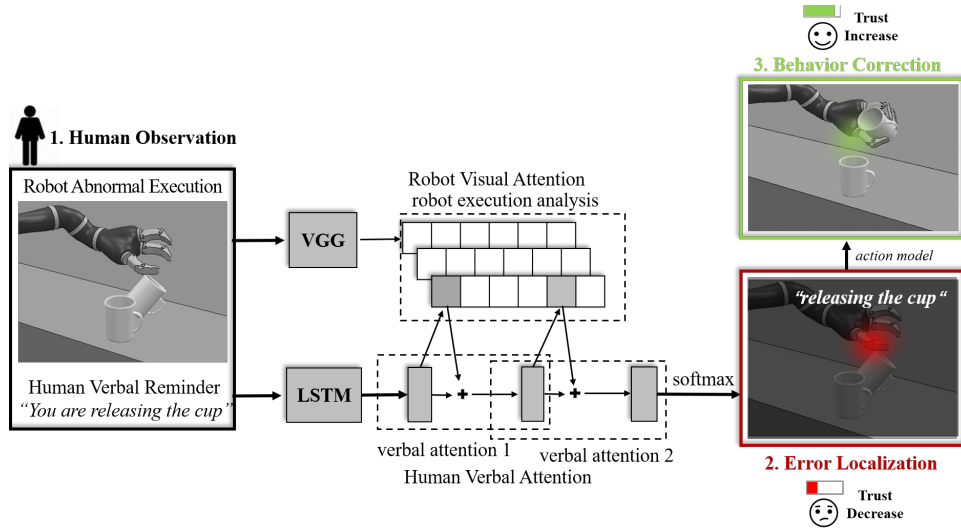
Trust
Increase

3. Behavior Correction

1. Human Observation

Robot Abnormal Execution

Robot Visual Attention
robot execution analysis

VGG

action model

"releasing the cup"

Human Verbal Reminder
"You are releasing the cup"

LSTM

softmax

verbal attention 1

verbal attention 2

Human Verbal Attention

2. Error Localization

Trust
Decrease